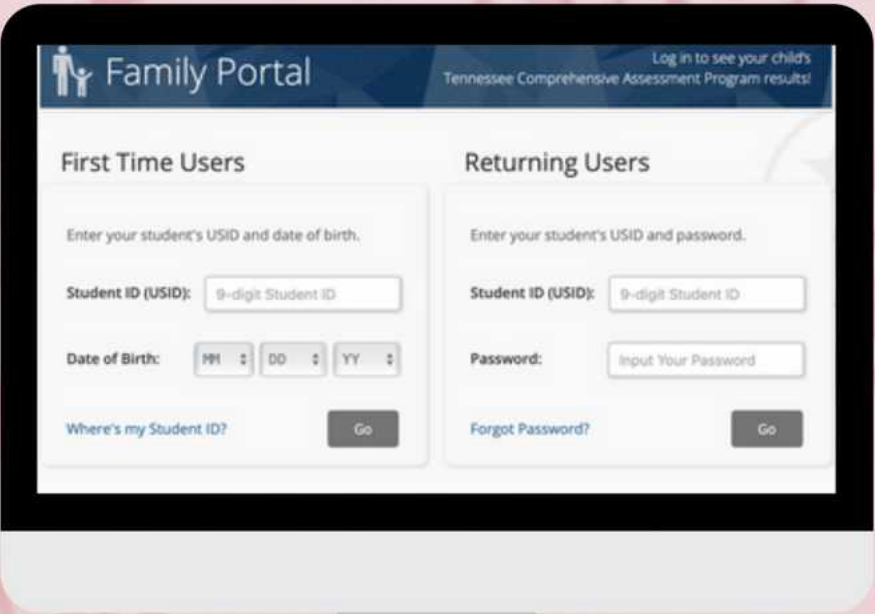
Family Portal

Log in to see your child's Tennessee Comprehensive Assessment Program results!

First Time Users

Enter your student's USID and date of birth.

Student ID (USID): 9-digit Student ID

Date of Birth: MM DD YY

Where's my Student ID?

Go

Returning Users

Enter your student's USID and password.

Student ID (USID): 9-digit Student ID

Password: Input Your Password

Forgot Password?

Go